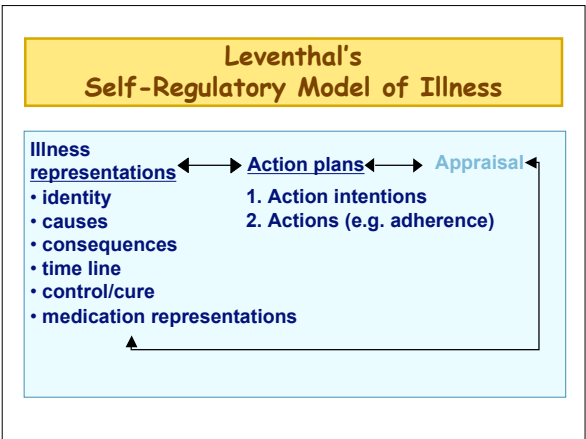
Leventhal's
Self-Regulatory Model of Illness

Illness representations

• identity
• causes
• consequences
• time line
• control/cure
• medication representations

Action plans

1. Action intentions
2. Actions (e.g. adherence)

Appraisal